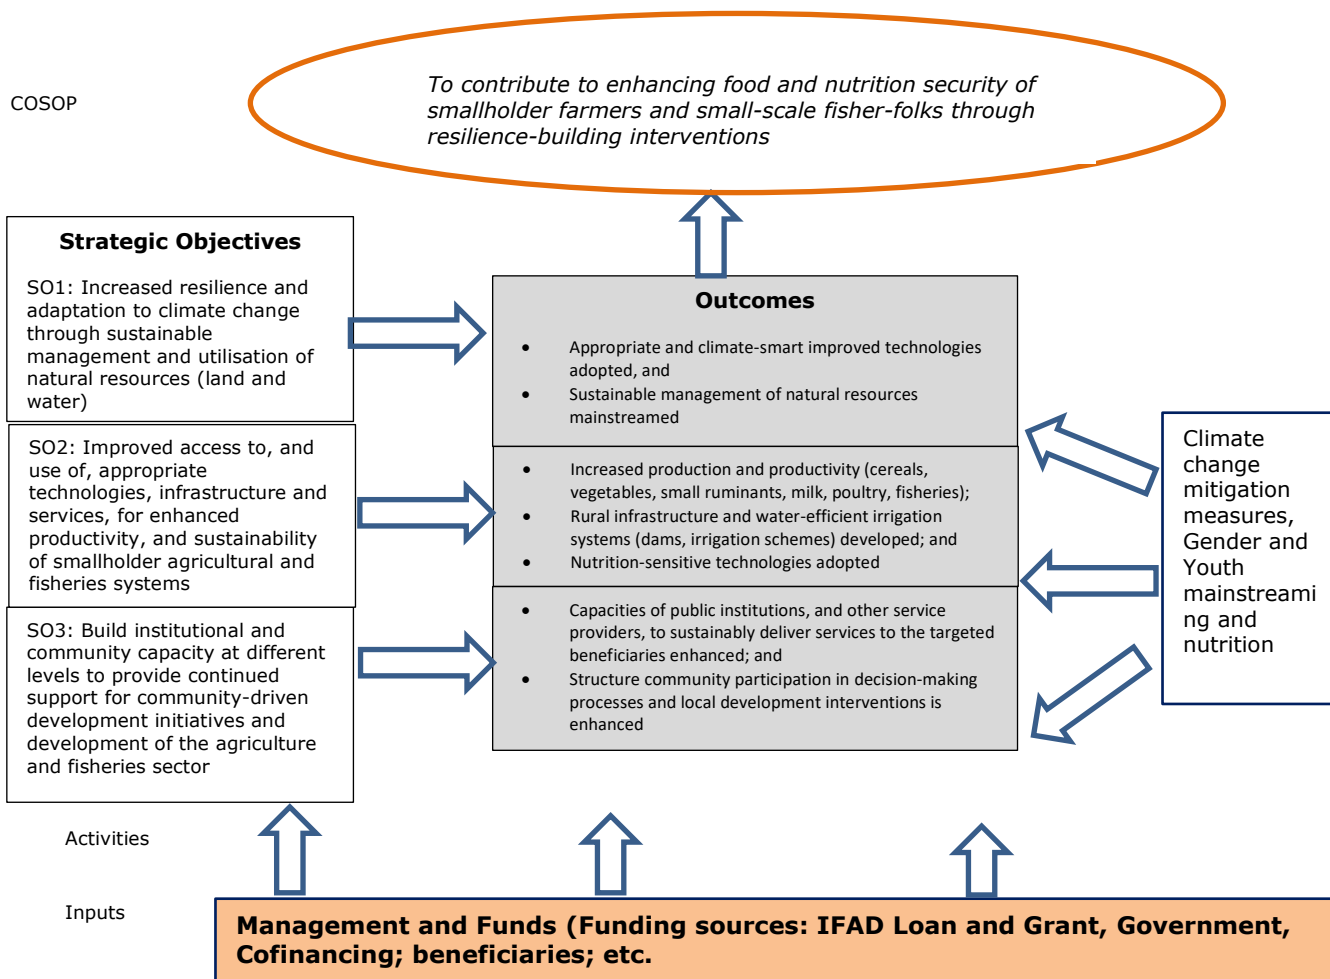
COSOP

To contribute to enhancing food and nutrition security of smallholder farmers and small-scale fisher-folks through resilience-building interventions

Strategic Objectives

SO1: Increased resilience and adaptation to climate change through sustainable management and utilisation of natural resources (land and water)

SO2: Improved access to, and use of, appropriate technologies, infrastructure and services, for enhanced productivity, and sustainability of smallholder agricultural and fisheries systems

SO3: Build institutional and community capacity at different levels to provide continued support for community-driven development initiatives and development of the agriculture and fisheries sector

Outcomes

- Appropriate and climate-smart improved technologies adopted, and
- Sustainable management of natural resources mainstreamed

- Increased production and productivity (cereals, vegetables, small ruminants, milk, poultry, fisheries);
- Rural infrastructure and water-efficient irrigation systems (dams, irrigation schemes) developed; and
- Nutrition-sensitive technologies adopted

- Capacities of public institutions, and other service providers, to sustainably deliver services to the targeted beneficiaries enhanced; and
- Structure community participation in decision-making processes and local development interventions is enhanced

Climate change mitigation measures, Gender and Youth mainstreaming and nutrition

Activities

Inputs

Management and Funds (Funding sources: IFAD Loan and Grant, Government, Cofinancing; beneficiaries; etc.